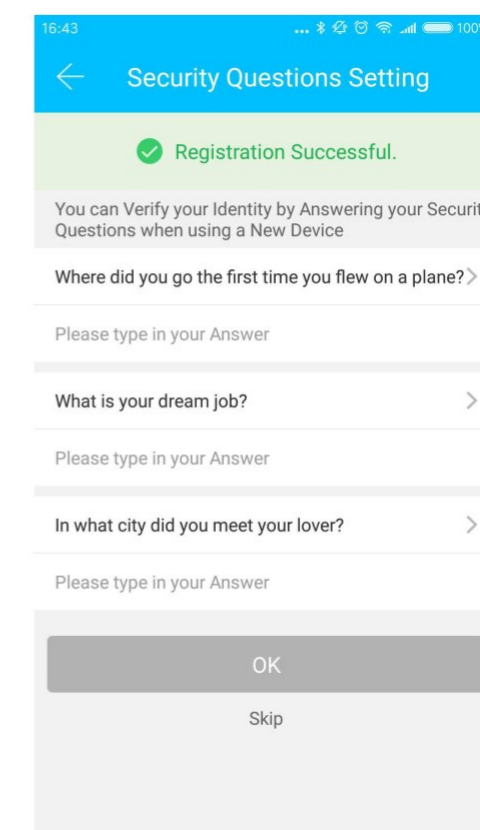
16:43

Security Questions Setting

Registration Successful.

You can Verify your Identity by Answering your Securit Questions when using a New Device

Where did you go the first time you flew on a plane?

Please type in your Answer

What is your dream job?

Please type in your Answer

In what city did you meet your lover?

Please type in your Answer

OK

Skip